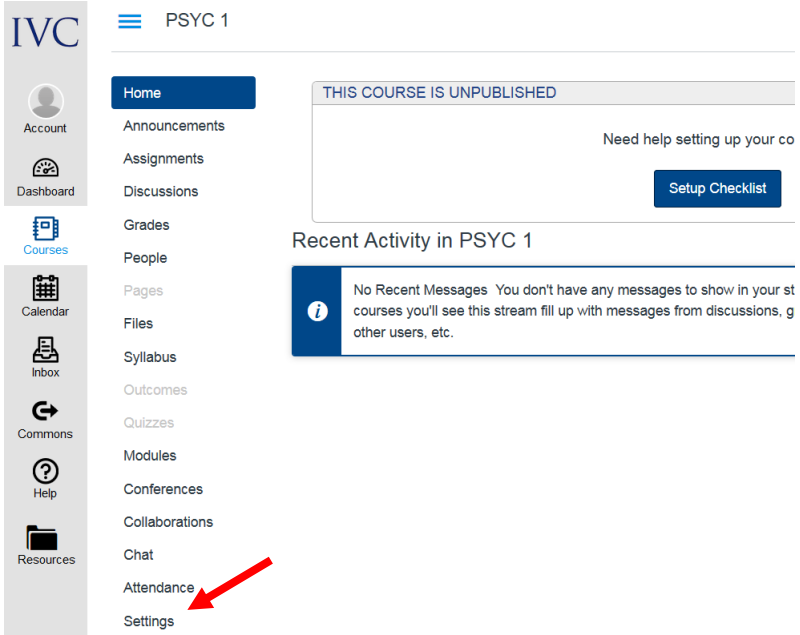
IVC

Account

Dashboard

Courses

Calendar

Inbox

Commons

Help

Resources

PSYC 1

Home
Announcements
Assignments
Discussions
Grades
People
Pages
Files
Syllabus
Outcomes
Quizzes
Modules
Conferences
Collaborations
Chat
Attendance
Settings

THIS COURSE IS UNPUBLISHED

Need help setting up your co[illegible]

Setup Checklist

Recent Activity in PSYC 1

No Recent Messages You don't have any messages to show in your st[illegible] courses you'll see this stream fill up with messages from discussions, g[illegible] other users, etc.